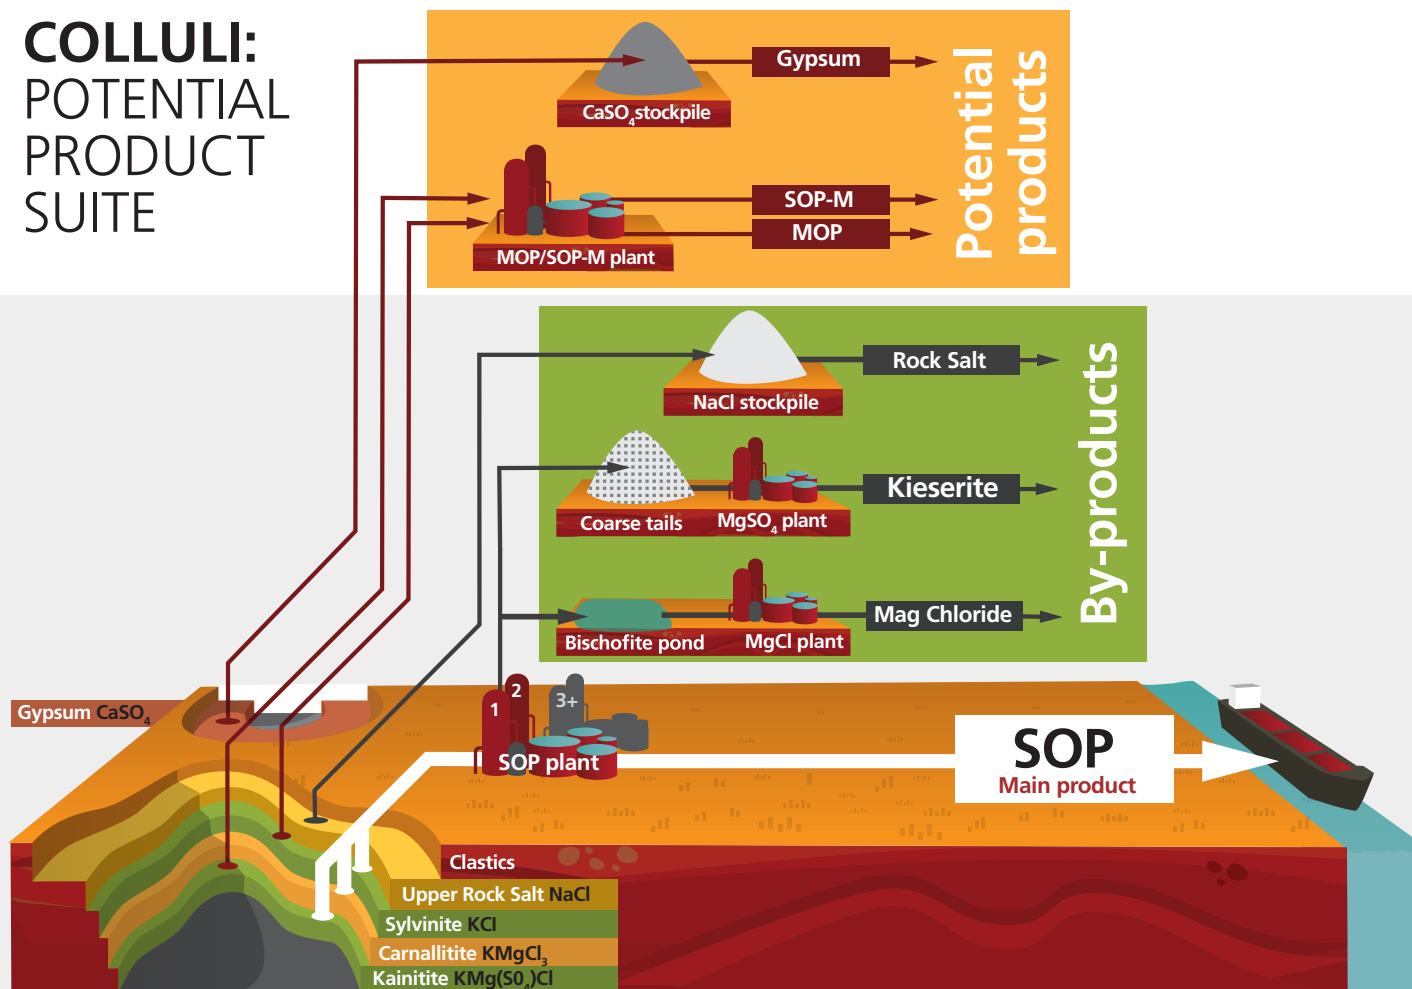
COLLULI:
POTENTIAL
PRODUCT
SUITE

$CaSO_4$ stockpile

Gypsum

MOP/SOP-M plant

SOP-M

MOP

Potential products

NaCl stockpile

Rock Salt

Coarse tails

$MgSO_4$ plant

Kieserite

Bischofite pond

MgCl plant

Mag Chloride

By-products

Gypsum $CaSO_4$

1

2

3+

SOP plant

SOP
Main product

Clastics

Upper Rock Salt NaCl

Sylvinite KCl

Carnallitite $KMgCl_3$

Kainitite $KMg(SO_4)Cl$